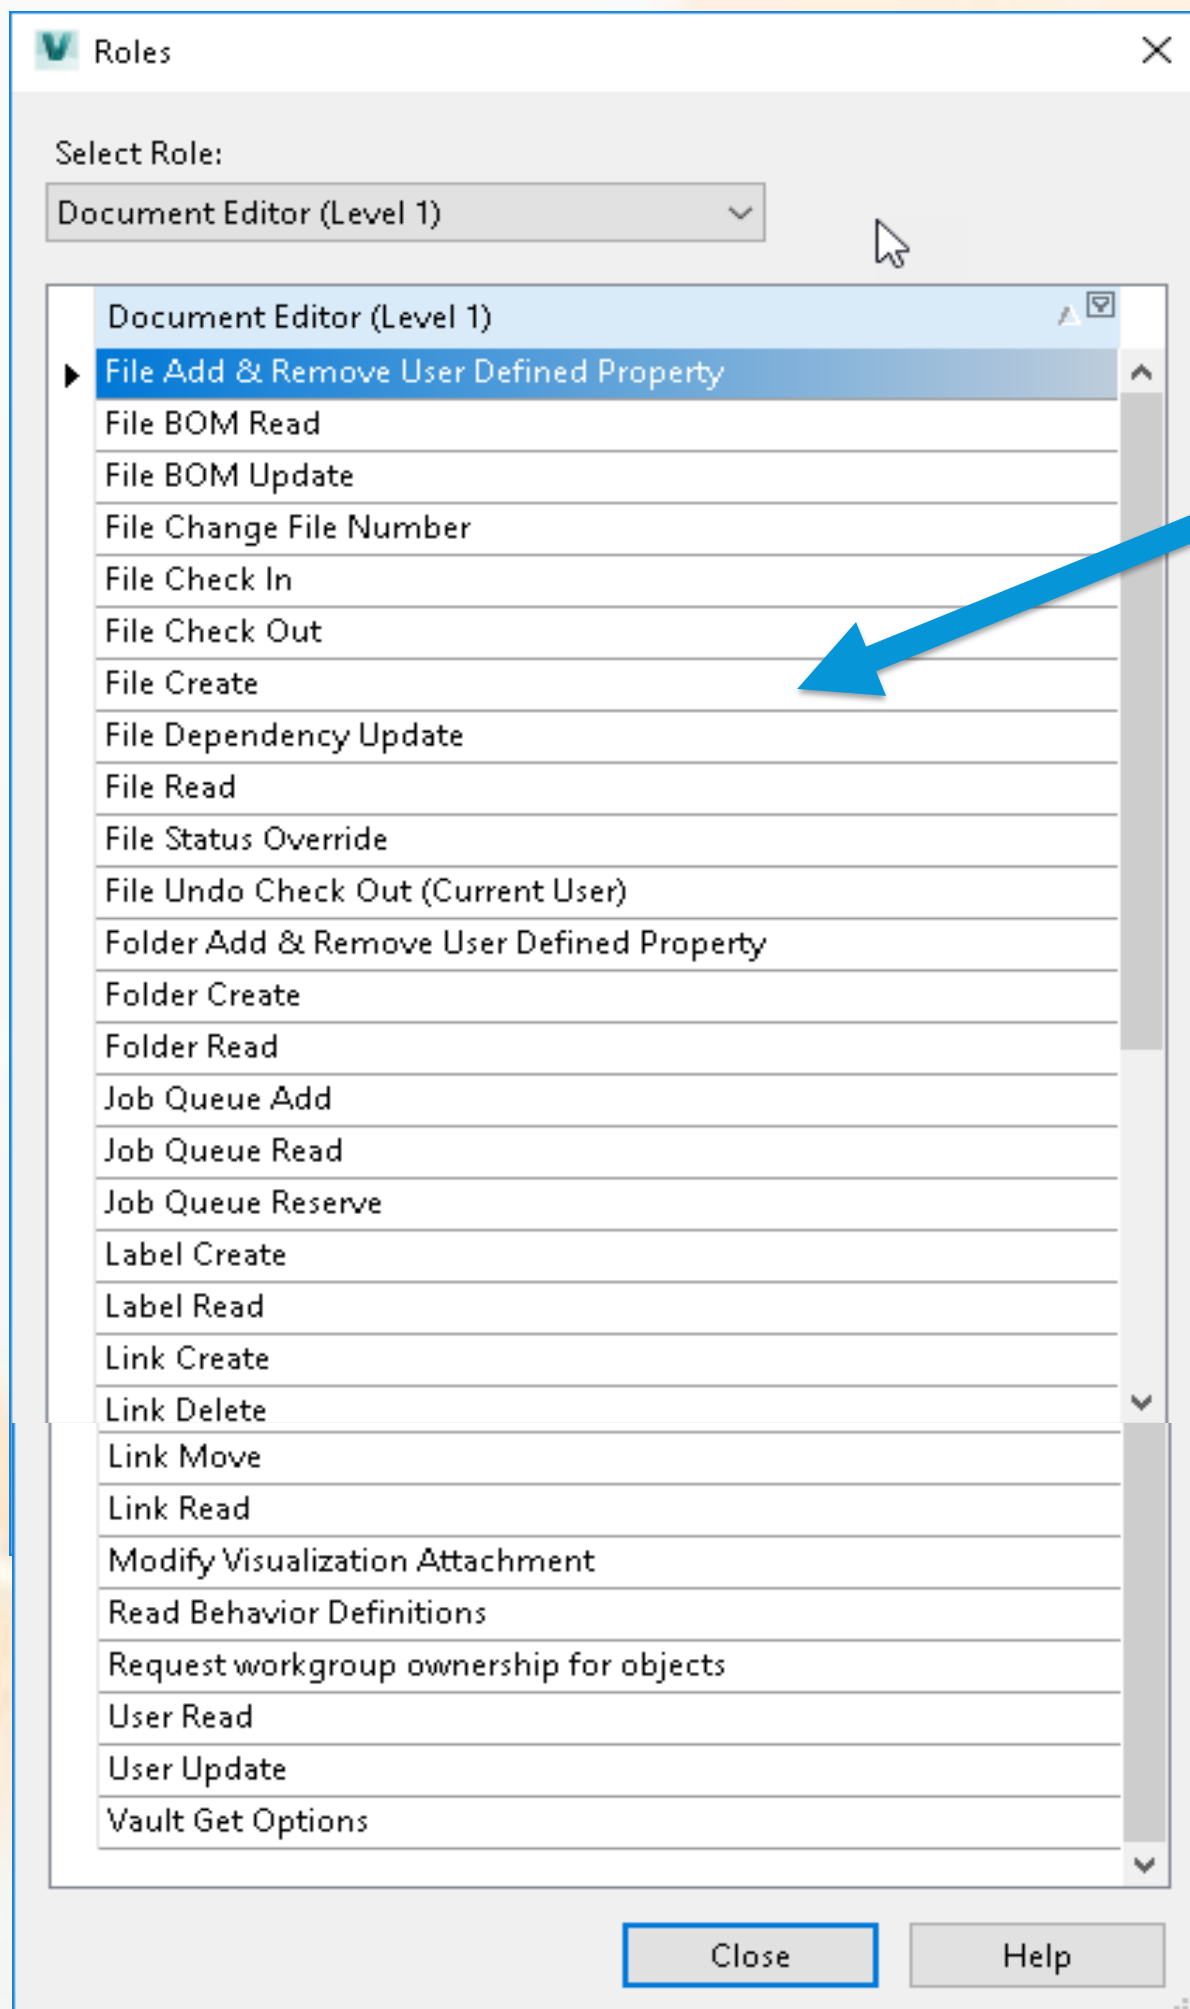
Roles

Select Role:

Document Editor (Level 1)

Document Editor (Level 1)

File Add & Remove User Defined Property
File BOM Read
File BOM Update
File Change File Number
File Check In
File Check Out
File Create
File Dependency Update
File Read
File Status Override
File Undo Check Out (Current User)
Folder Add & Remove User Defined Property
Folder Create
Folder Read
Job Queue Add
Job Queue Read
Job Queue Reserve
Label Create
Label Read
Link Create
Link Delete
Link Move
Link Read
Modify Visualization Attachment
Read Behavior Definitions
Request workgroup ownership for objects
User Read
User Update
Vault Get Options

Close
Help